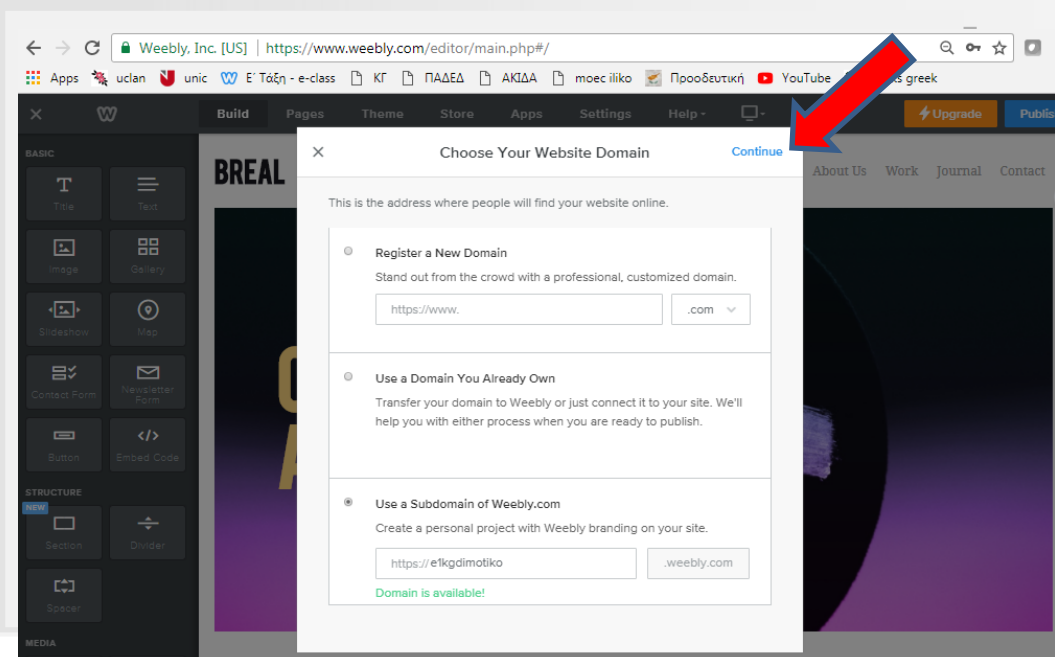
Weebly, Inc. [US] | https://www.weebly.com/editor/main.php#/

Apps uclan unic Ε' Τάξη - e-class ΚΓ ΠΑΔΕΔ ΑΚΙΔΑ moec iliko Προοδευτική YouTube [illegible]s greek

Build Pages Theme Store Apps Settings Help Upgrade Publis

BASIC
Title Text Image Gallery Slideshow Map Contact Form Newsletter Form Button Embed Code
STRUCTURE
NEW
Section Divider Spacer
MEDIA

BREAL About Us Work Journal Contact

Choose Your Website Domain Continue

This is the address where people will find your website online.

Register a New Domain
Stand out from the crowd with a professional, customized domain.
https://www. .com

Use a Domain You Already Own
Transfer your domain to Weebly or just connect it to your site. We'll help you with either process when you are ready to publish.

Use a Subdomain of Weebly.com
Create a personal project with Weebly branding on your site.
https://e1kgdimotiko .weebly.com
Domain is available!